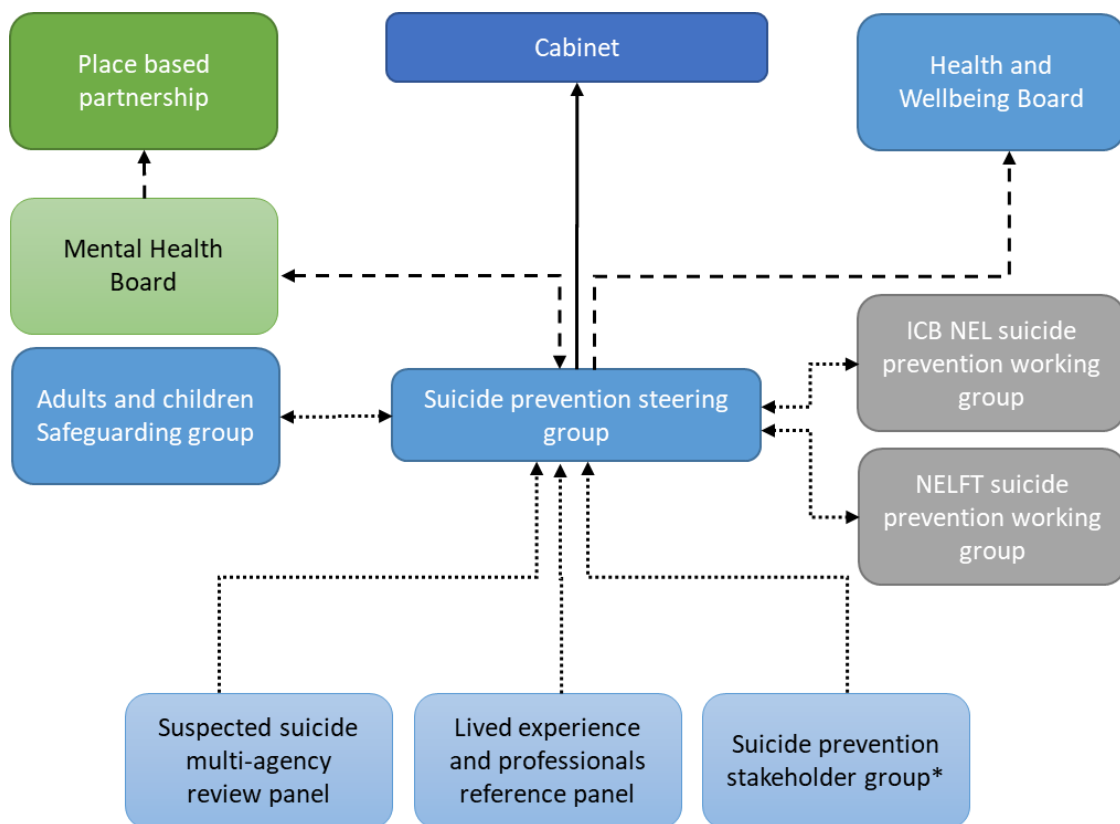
Place based partnership

Cabinet

Health and Wellbeing Board

Mental Health Board

ICB NEL suicide prevention working group

Adults and children Safeguarding group

Suicide prevention steering group

NELFT suicide prevention working group

Suspected suicide multi-agency review panel

Lived experience and professionals reference panel

Suicide prevention stakeholder group*